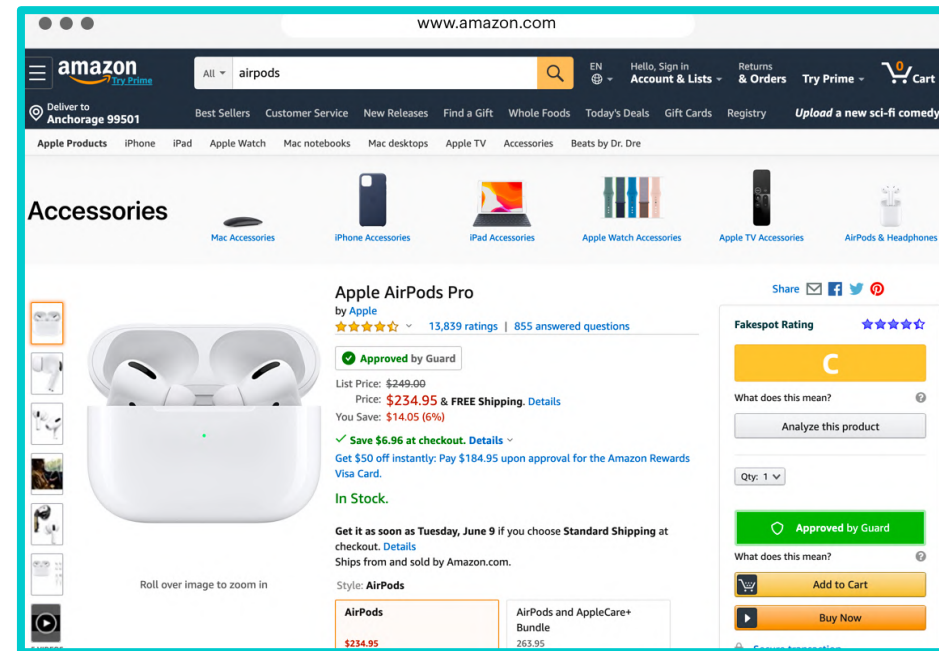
www.amazon.com

amazon Try Prime

All airpods

EN

Hello, Sign in Account & Lists

Returns & Orders

Try Prime

0 Cart

Deliver to Anchorage 99501

Best Sellers Customer Service New Releases Find a Gift Whole Foods Today's Deals Gift Cards Registry

Upload a new sci-fi comedy

Apple Products iPhone iPad Apple Watch Mac notebooks Mac desktops Apple TV Accessories Beats by Dr. Dre

Accessories

Mac Accessories iPhone Accessories iPad Accessories Apple Watch Accessories Apple TV Accessories AirPods & Headphones

Roll over image to zoom in

Apple AirPods Pro

by Apple

13,839 ratings | 855 answered questions

Approved by Guard

List Price: $249.00

Price: $234.95 & FREE Shipping. Details

You Save: $14.05 (6%)

Save $6.96 at checkout. Details

Get $50 off instantly: Pay $184.95 upon approval for the Amazon Rewards Visa Card.

In Stock.

Get it as soon as Tuesday, June 9 if you choose Standard Shipping at checkout. Details

Ships from and sold by Amazon.com.

Style: AirPods

AirPods
$234.95

AirPods and AppleCare+ Bundle
263.95

Share

Fakespot Rating

C

What does this mean?

Analyze this product

Qty: 1

Approved by Guard

What does this mean?

Add to Cart

Buy Now